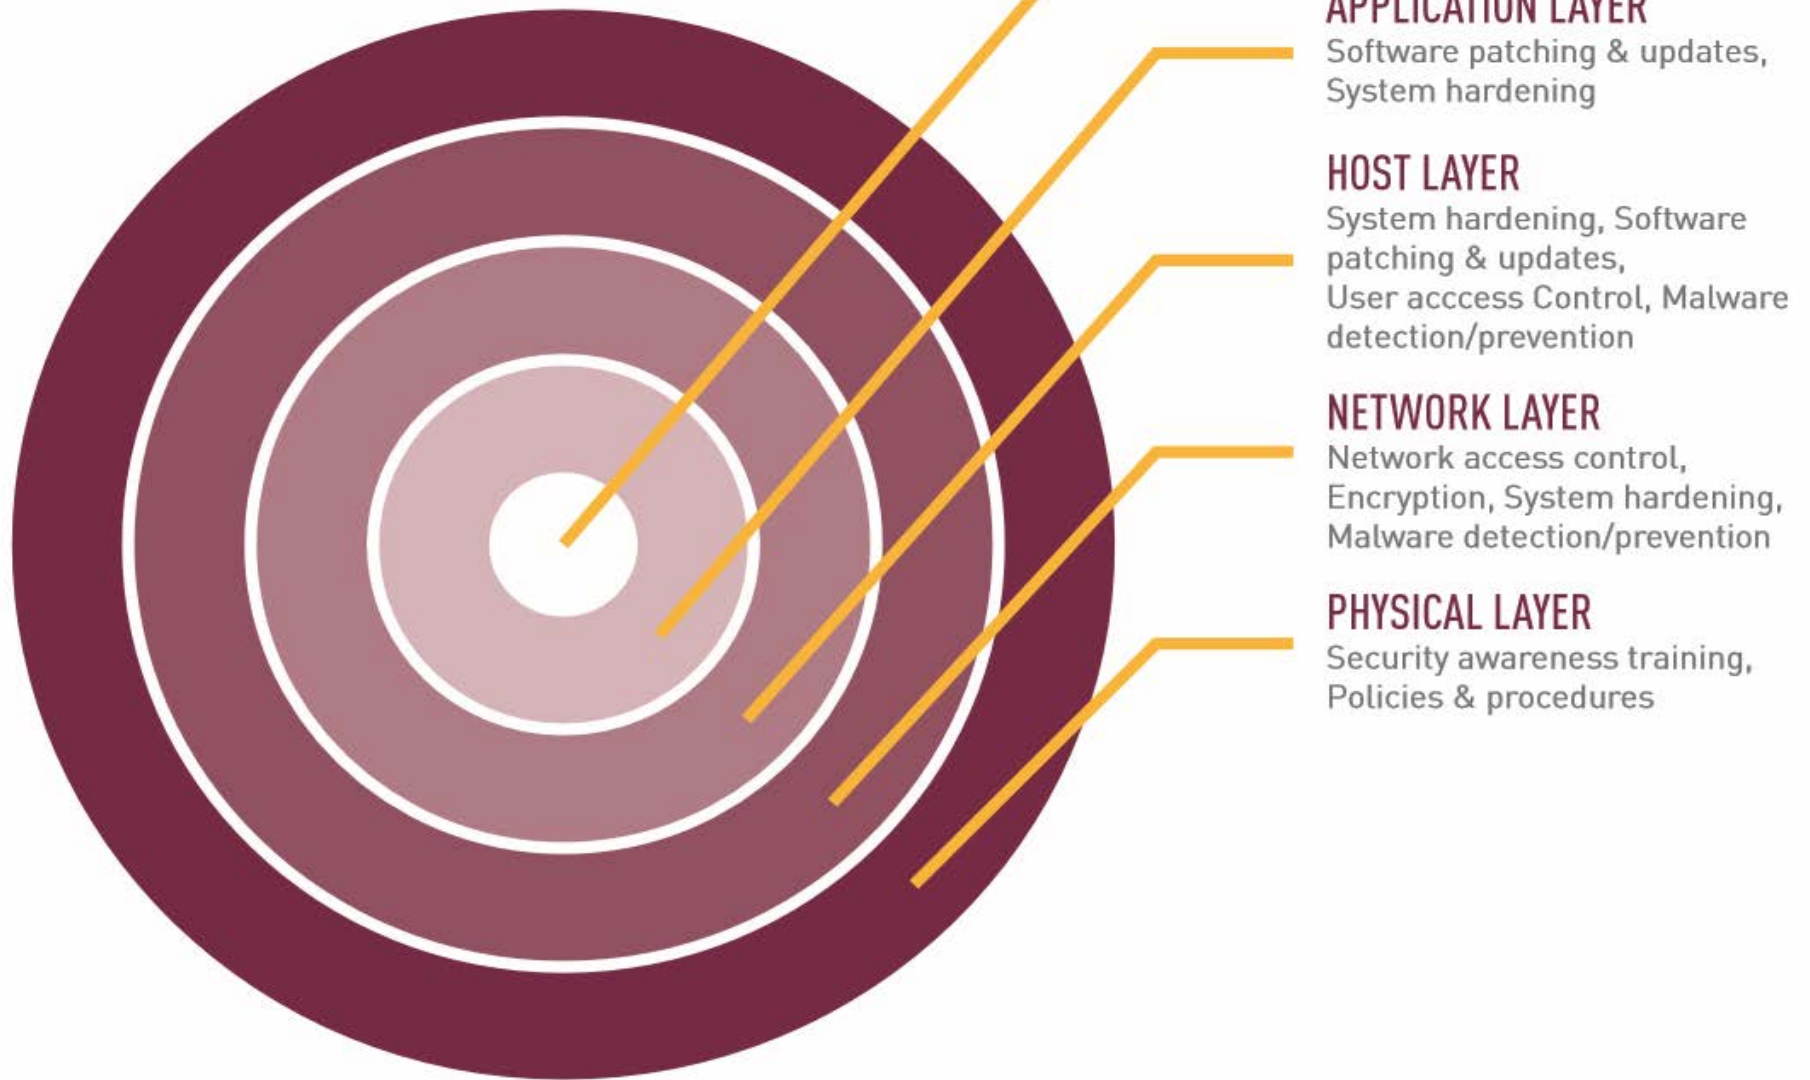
APPLICATION LAYER
Software patching & updates, System hardening

HOST LAYER
System hardening, Software patching & updates, User acccess Control, Malware detection/prevention

NETWORK LAYER
Network access control, Encryption, System hardening, Malware detection/prevention

PHYSICAL LAYER
Security awareness training, Policies & procedures